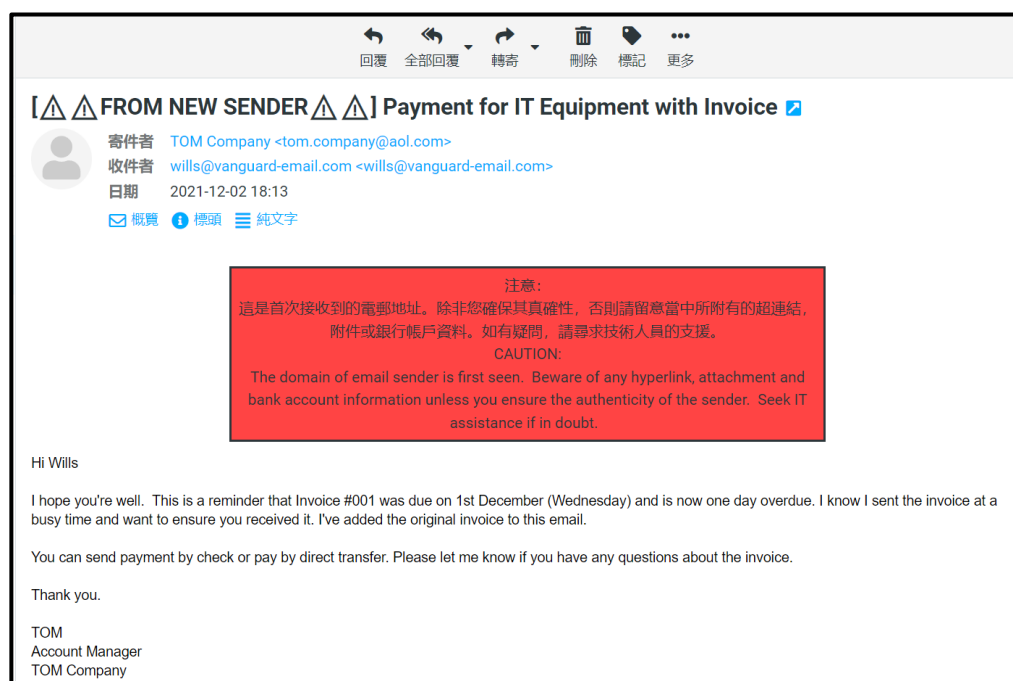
回覆 全部回覆 轉寄 刪除 標記 更多

[⚠⚠FROM NEW SENDER⚠⚠] Payment for IT Equipment with Invoice

寄件者 TOM Company <tom.company@aol.com>
收件者 wills@vanguard-email.com <wills@vanguard-email.com>
日期 2021-12-02 18:13

概覽 標頭 純文字

注意:
這是首次接收到的電郵地址。除非您確保其真確性，否則請留意當中所附有的超連結，附件或銀行帳戶資料。如有疑問，請尋求技術人員的支援。
CAUTION:
The domain of email sender is first seen. Beware of any hyperlink, attachment and bank account information unless you ensure the authenticity of the sender. Seek IT assistance if in doubt.

Hi Wills

I hope you're well. This is a reminder that Invoice #001 was due on 1st December (Wednesday) and is now one day overdue. I know I sent the invoice at a busy time and want to ensure you received it. I've added the original invoice to this email.

You can send payment by check or pay by direct transfer. Please let me know if you have any questions about the invoice.

Thank you.

TOM
Account Manager
TOM Company